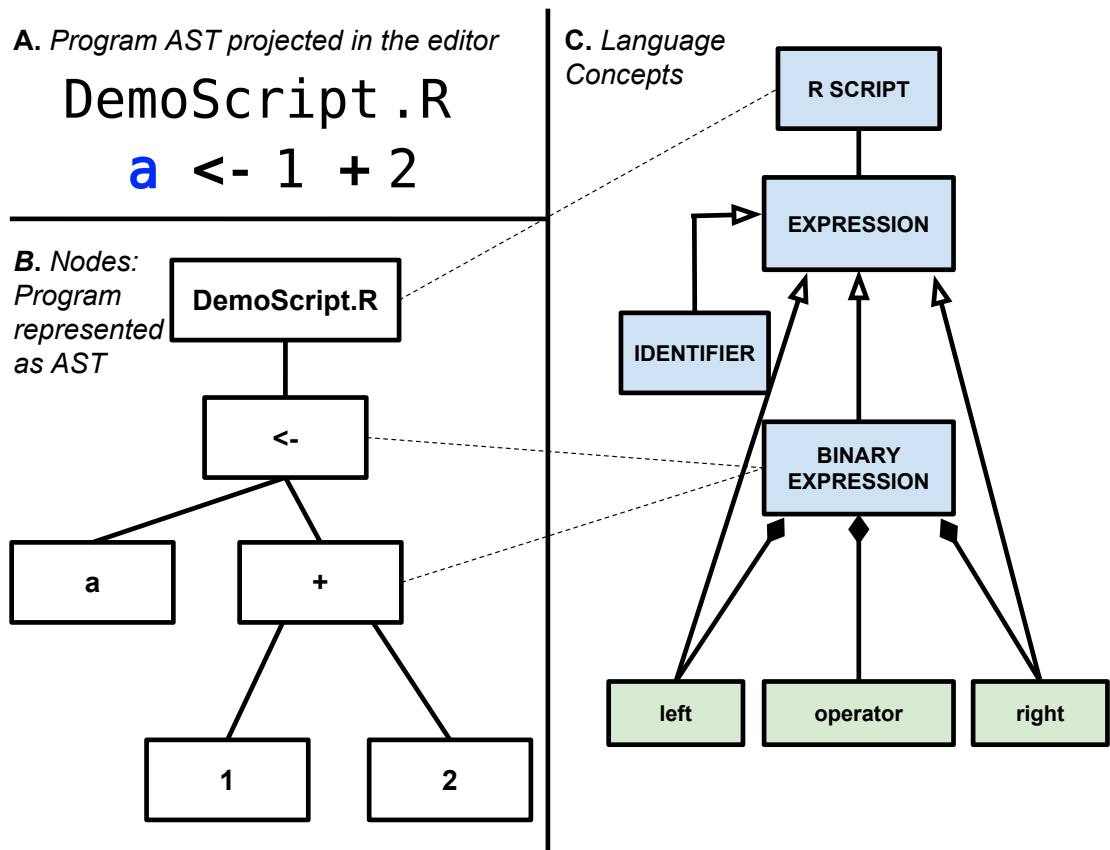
A. Program AST projected in the editor

DemoScript.R

a <- 1 + 2

B. Nodes: Program represented as AST

DemoScript.R

<-

a

+

1

2

C. Language Concepts

R SCRIPT

EXPRESSION

IDENTIFIER

BINARY EXPRESSION

left

operator

right